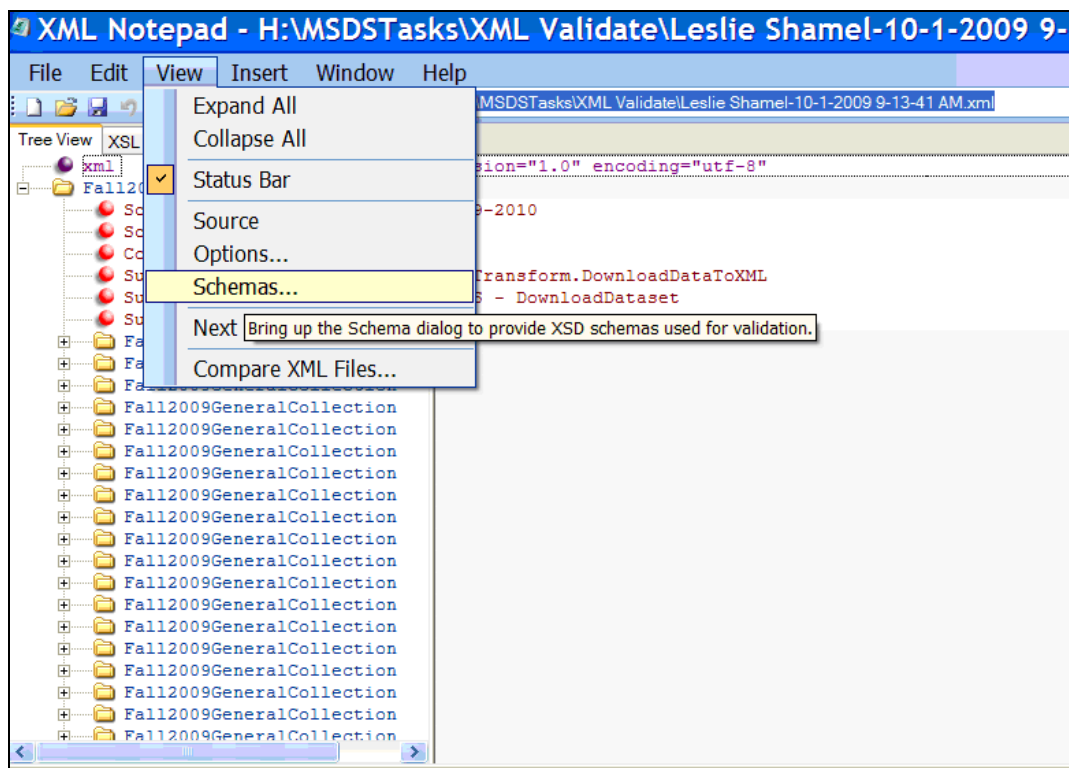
XML Notepad - H:\MSDSTasks\XML Validate\Leslie Shamel-10-1-2009 9-

File Edit View Insert Window Help

\MSDSTasks\XML Validate\Leslie Shamel-10-1-2009 9-13-41 AM.xml

Tree View XSL

Expand All
Collapse All
Status Bar
Source
Options...
Schemas...
Next
Compare XML Files...

Bring up the Schema dialog to provide XSD schemas used for validation.

xml
Fall20
So
So
Co
Su
Su
Su
Fa
Fa
Fa
Fall2009GeneralCollection
Fall2009GeneralCollection
Fall2009GeneralCollection
Fall2009GeneralCollection
Fall2009GeneralCollection
Fall2009GeneralCollection
Fall2009GeneralCollection
Fall2009GeneralCollection
Fall2009GeneralCollection
Fall2009GeneralCollection
Fall2009GeneralCollection
Fall2009GeneralCollection
Fall2009GeneralCollection
Fall2009GeneralCollection
Fall2009GeneralCollection
Fall2009GeneralCollection

sion="1.0" encoding="utf-8"
9-2010
Transform.DownloadDataToXML
S - DownloadDataset